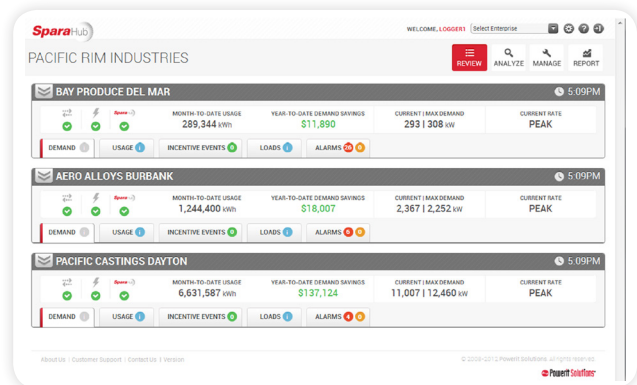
SparaHub

WELCOME, LOGGER1 Select Enterprise

PACIFIC RIM INDUSTRIES

REVIEW ANALYZE MANAGE REPORT

BAY PRODUCE DEL MAR 5:09PM

Spara

| MONTH-TO-DATE USAGE | YEAR-TO-DATE DEMAND SAVINGS | CURRENT \| MAX DEMAND | CURRENT RATE |
|---|---|---|---|
| 289,344 kWh | \$11,890 | 293 \| 308 kW | PEAK |

DEMAND USAGE INCENTIVE EVENTS 0 LOADS ALARMS

AERO ALLOYS BURBANK 5:09PM

Spara

| MONTH-TO-DATE USAGE | YEAR-TO-DATE DEMAND SAVINGS | CURRENT \| MAX DEMAND | CURRENT RATE |
|---|---|---|---|
| 1,244,400 kWh | \$18,007 | 2,367 \| 2,252 kW | PEAK |

DEMAND USAGE INCENTIVE EVENTS 0 LOADS ALARMS

PACIFIC CASTINGS DAYTON 5:09PM

Spara

| MONTH-TO-DATE USAGE | YEAR-TO-DATE DEMAND SAVINGS | CURRENT \| MAX DEMAND | CURRENT RATE |
|---|---|---|---|
| 6,631,587 kWh | \$137,124 | 11,007 \| 12,460 kW | PEAK |

DEMAND USAGE INCENTIVE EVENTS 0 LOADS ALARMS

About Us | Customer Support | Contact Us | Version

© 2008-2012 PowerIt Solutions. All rights reserved.

PowerIt Solutions